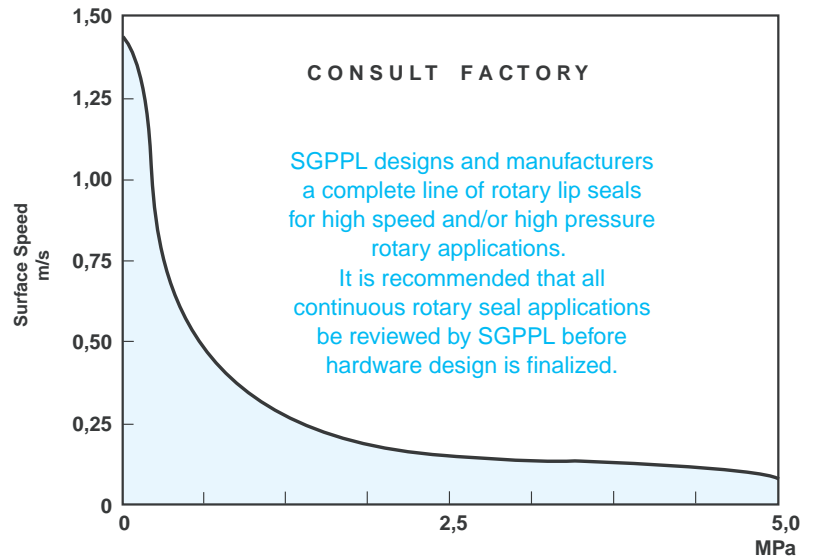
1,50

1,25

1,00

0,75

0,50

0,25

0

Surface Speed m/s

CONSULT FACTORY

SGPPL designs and manufacturers a complete line of rotary lip seals for high speed and/or high pressure rotary applications.
It is recommended that all continuous rotary seal applications be reviewed by SGPPL before hardware design is finalized.

0

2,5

5,0
MPa